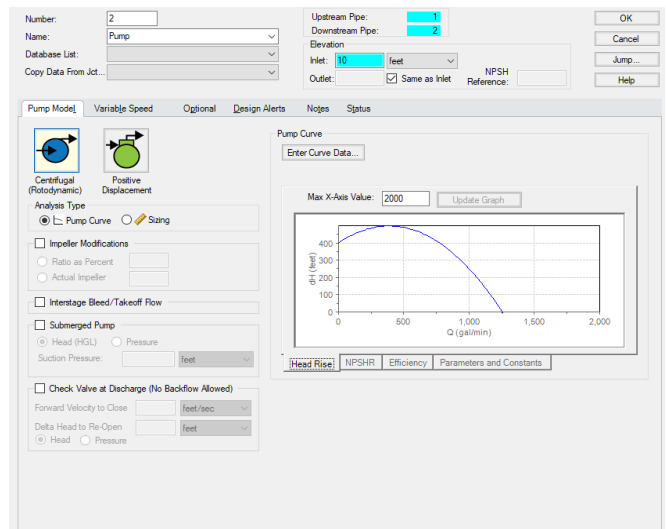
Number: 2
Name: Pump
Database List:
Copy Data From Jct...

Upstream Pipe: 1
Downstream Pipe: 2

Elevation
Inlet: 10 feet
Outlet:
Same as Inlet
NPSH Reference:

OK
Cancel
Jump...
Help

Pump Model | Variable Speed | Optional | Design Alerts | Notes | Status

Centrifugal (Rotodynamic)
Positive Displacement

Analysis Type
Pump Curve
Sizing

Impeller Modifications
Ratio as Percent
Actual Impeller

Interstage Bleed/Takeoff Flow

Submerged Pump
Head (HGL)
Pressure
Suction Pressure: feet

Check Valve at Discharge (No Backflow Allowed)
Forward Velocity to Close feet/sec
Delta Head to Re-Open feet
Head
Pressure

Pump Curve
Enter Curve Data...

Max X-Axis Value: 2000
Update Graph

400
300
200
100
0
dH (feet)
0
500
1,000
1,500
2,000
Q (gal/min)

Head Rise | NPSHR | Efficiency | Parameters and Constants